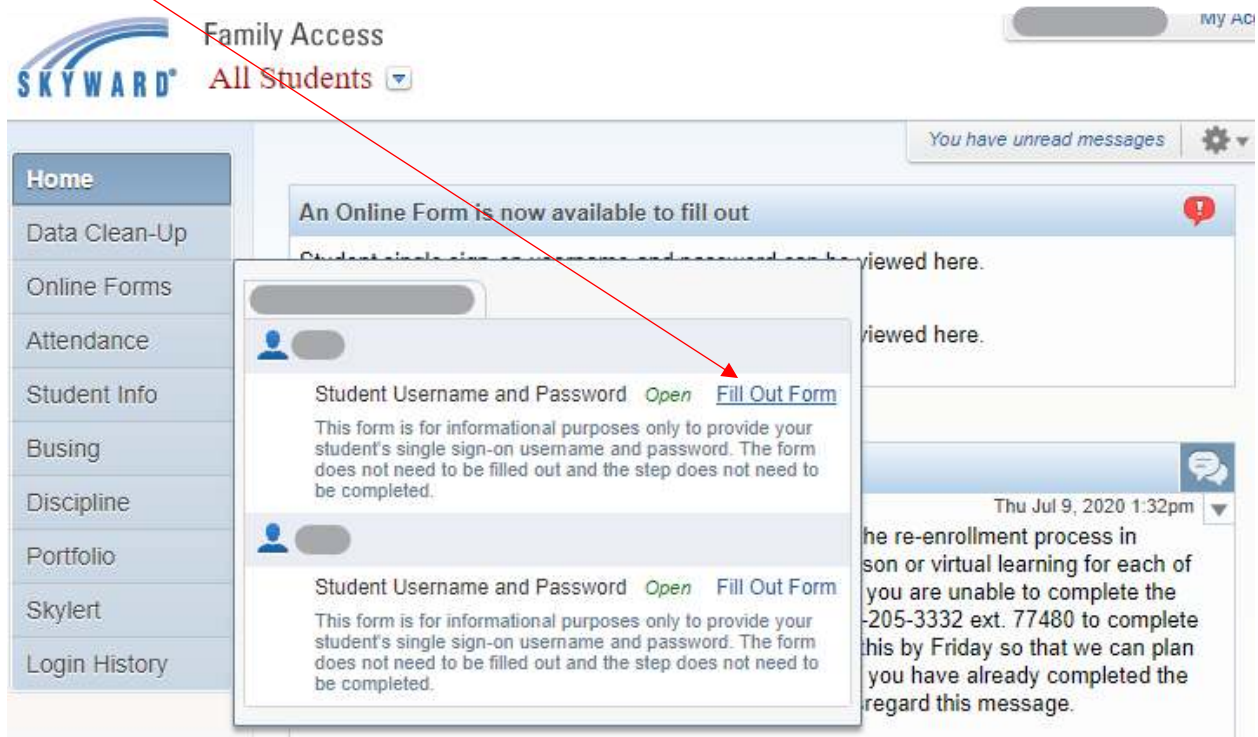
SKYWARD® Family Access
All Students

My Ac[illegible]

You have unread messages

Home
Data Clean-Up
Online Forms
Attendance
Student Info
Busing
Discipline
Portfolio
Skylert
Login History

An Online Form is now available to fill out

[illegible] viewed here.

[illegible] viewed here.

Student Username and Password Open Fill Out Form
This form is for informational purposes only to provide your student's single sign-on username and password. The form does not need to be filled out and the step does not need to be completed.

Student Username and Password Open Fill Out Form
This form is for informational purposes only to provide your student's single sign-on username and password. The form does not need to be filled out and the step does not need to be completed.

Thu Jul 9, 2020 1:32pm
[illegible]he re-enrollment process in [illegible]son or virtual learning for each of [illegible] you are unable to complete the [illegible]-205-3332 ext. 77480 to complete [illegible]this by Friday so that we can plan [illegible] you have already completed the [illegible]regard this message.